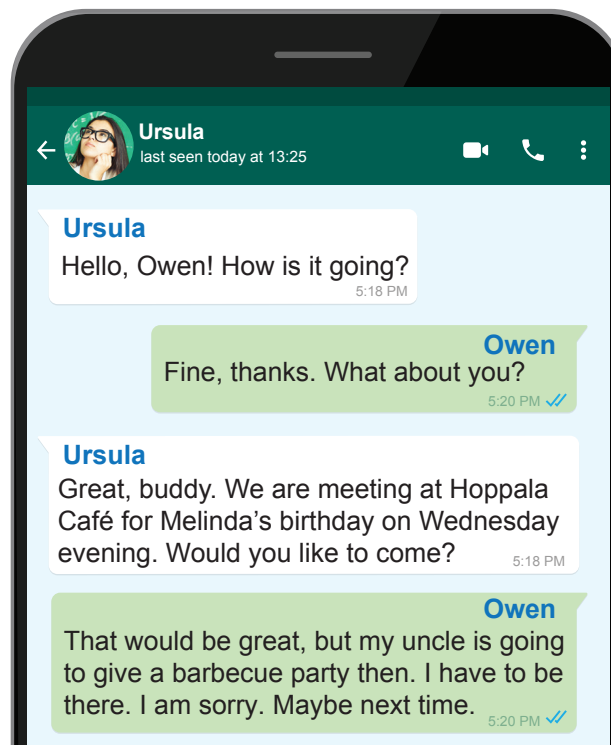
Ursula
last seen today at 13:25

Ursula
Hello, Owen! How is it going?
5:18 PM

Owen
Fine, thanks. What about you?
5:20 PM

Ursula
Great, buddy. We are meeting at Hoppala Café for Melinda's birthday on Wednesday evening. Would you like to come?
5:18 PM

Owen
That would be great, but my uncle is going to give a barbecue party then. I have to be there. I am sorry. Maybe next time.
5:20 PM